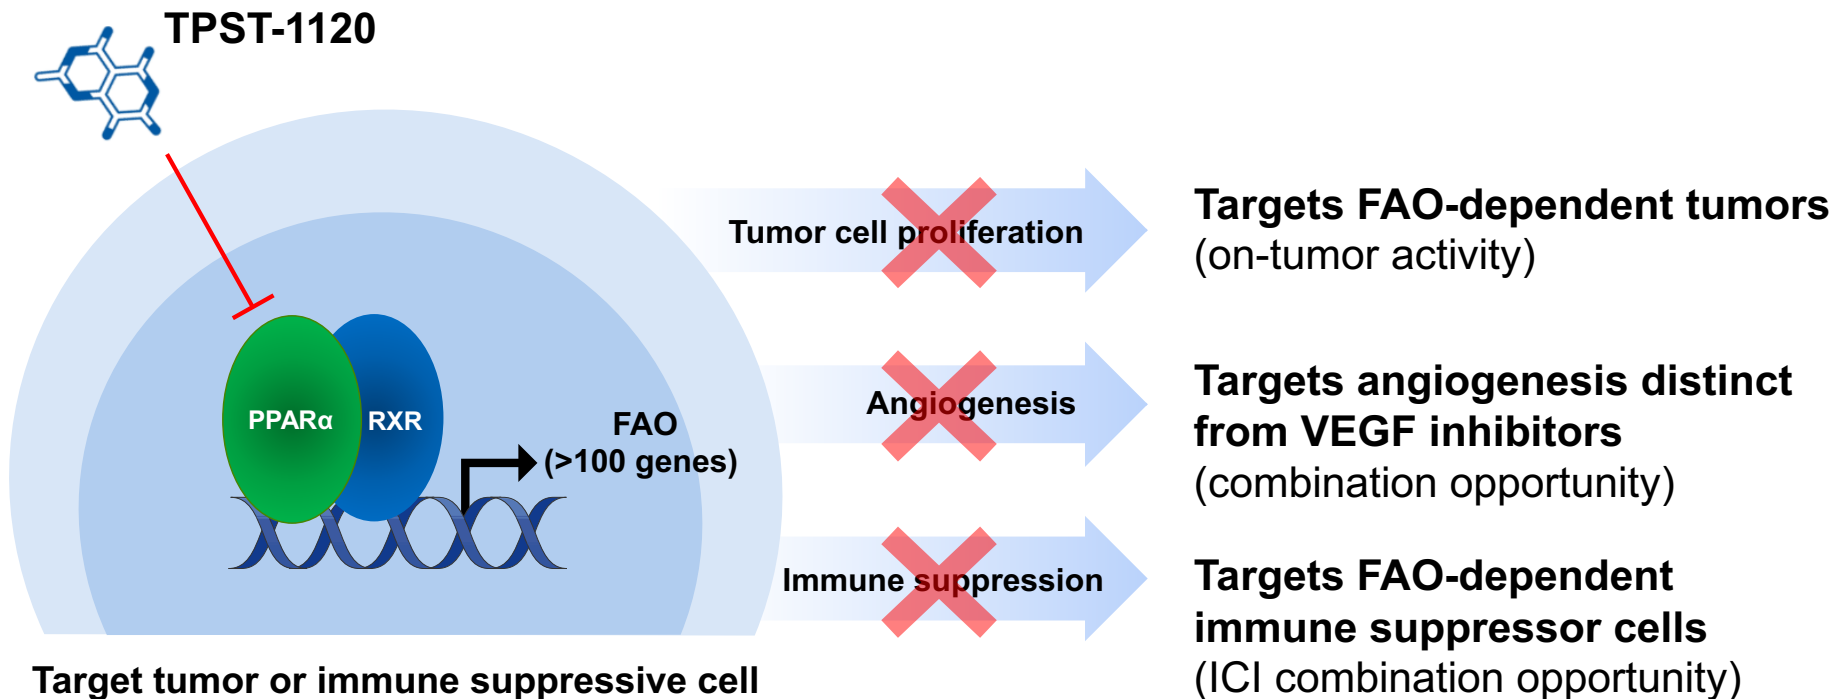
TPST-1120

PPARα

RXR

FAO (>100 genes)

Target tumor or immune suppressive cell

Tumor cell proliferation

Angiogenesis

Immune suppression

**Targets FAO-dependent tumors**
(on-tumor activity)

**Targets angiogenesis distinct from VEGF inhibitors**
(combination opportunity)

**Targets FAO-dependent immune suppressor cells**
(ICI combination opportunity)